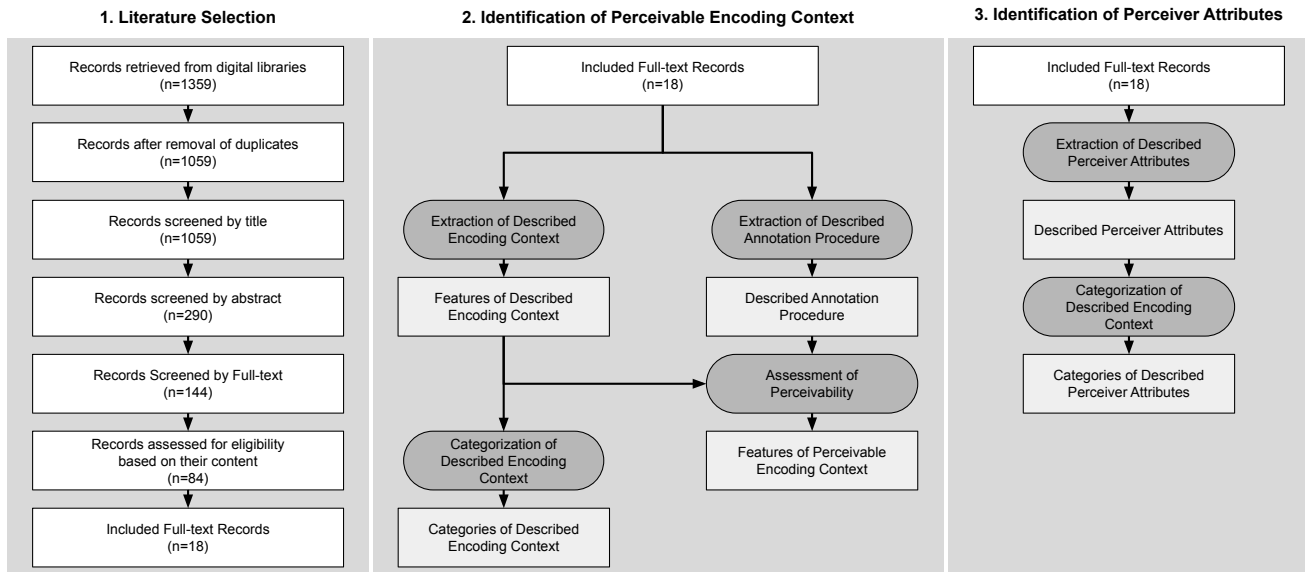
1. Literature Selection

Records retrieved from digital libraries (n=1359)

Records after removal of duplicates (n=1059)

Records screened by title (n=1059)

Records screened by abstract (n=290)

Records Screened by Full-text (n=144)

Records assessed for eligibility based on their content (n=84)

Included Full-text Records (n=18)

2. Identification of Perceivable Encoding Context

Included Full-text Records (n=18)

Extraction of Described Encoding Context

Extraction of Described Annotation Procedure

Features of Described Encoding Context

Described Annotation Procedure

Assessment of Perceivability

Categorization of Described Encoding Context

Features of Perceivable Encoding Context

Categories of Described Encoding Context

3. Identification of Perceiver Attributes

Included Full-text Records (n=18)

Extraction of Described Perceiver Attributes

Described Perceiver Attributes

Categorization of Described Encoding Context

Categories of Described Perceiver Attributes